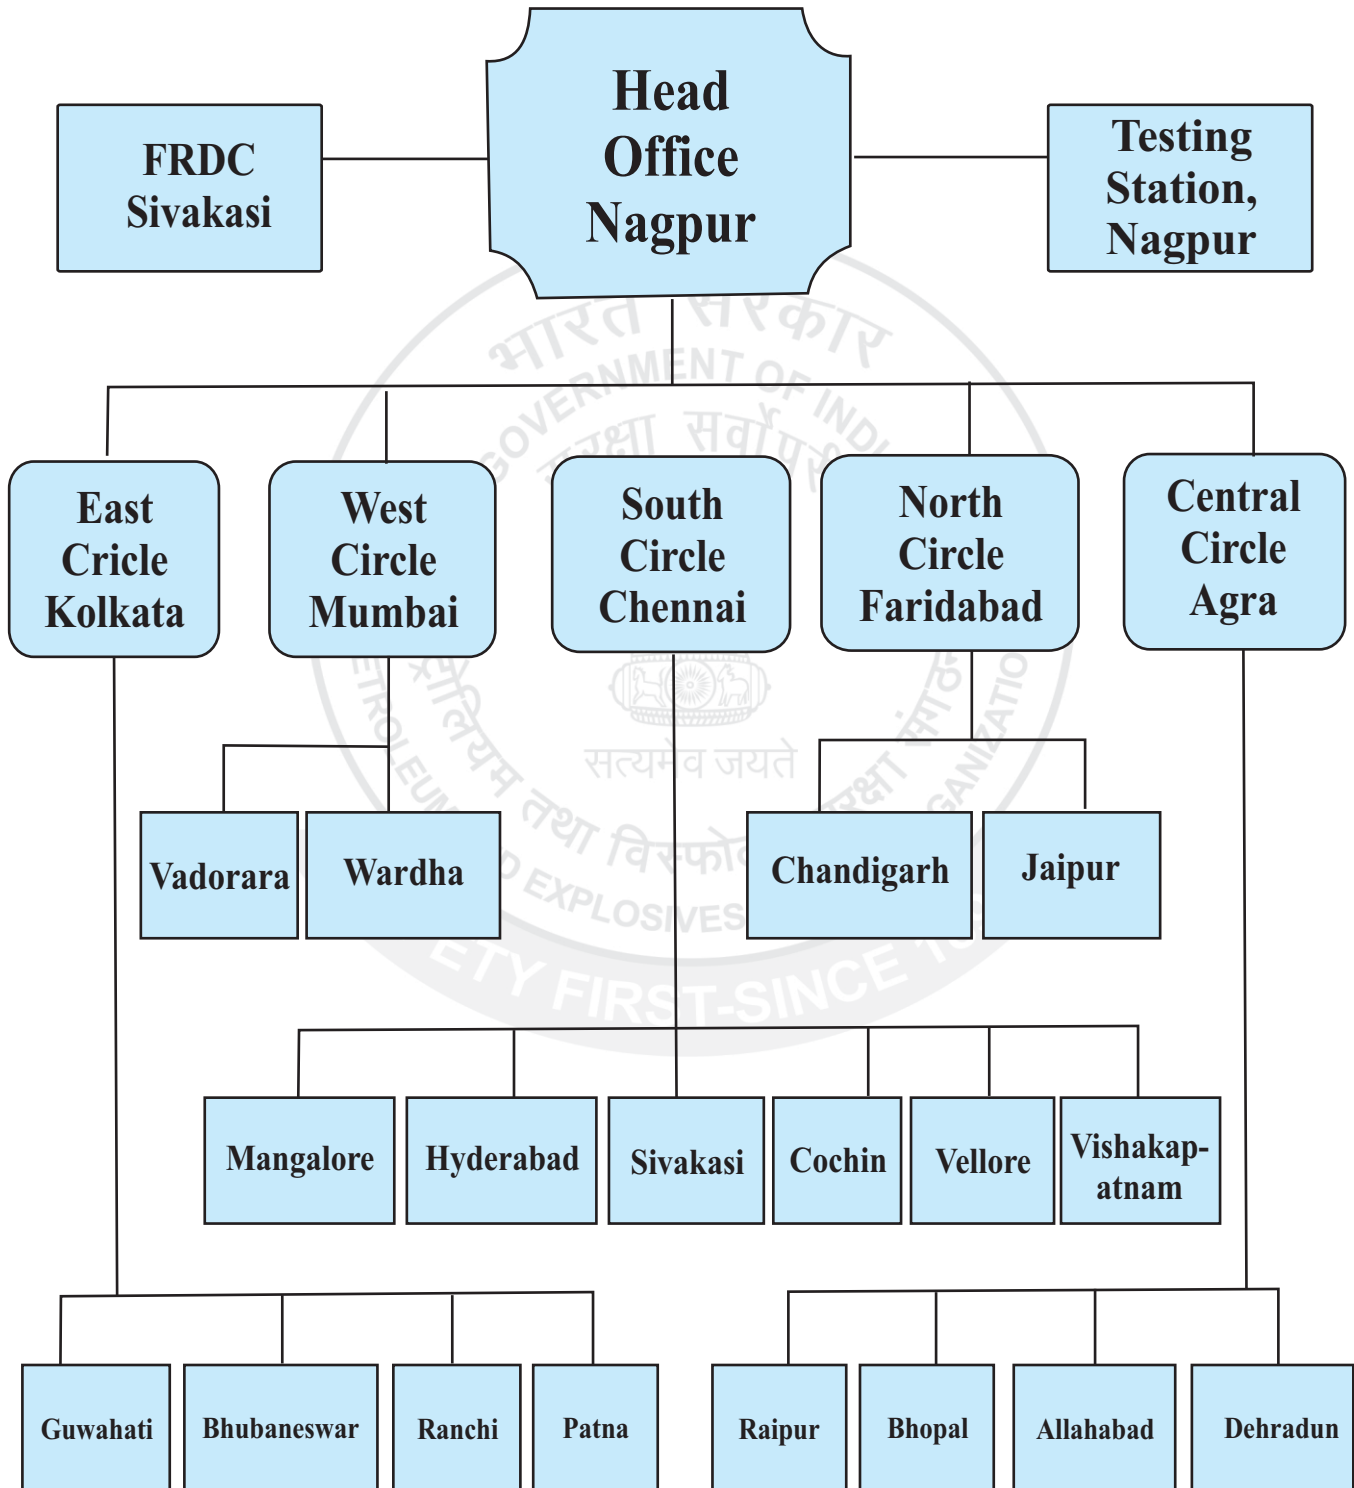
Head Office Nagpur

FRDC Sivakasi

Testing Station, Nagpur

East Cricle Kolkata

West Circle Mumbai

South Circle Chennai

North Circle Faridabad

Central Circle Agra

Vadorara

Wardha

Chandigarh

Jaipur

Mangalore

Hyderabad

Sivakasi

Cochin

Vellore

Vishakapatnam

Guwahati

Bhubaneswar

Ranchi

Patna

Raipur

Bhopal

Allahabad

Dehradun

भारत सरकार
GOVERNMENT OF INDIA
सुरक्षा सर्वोपरि
सत्यमेव जयते
पेट्रोलियम तथा विस्फोटक सुरक्षा संगठन
PETROLEUM AND EXPLOSIVES SAFETY ORGANISATION
SAFETY FIRST-SINCE 18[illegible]